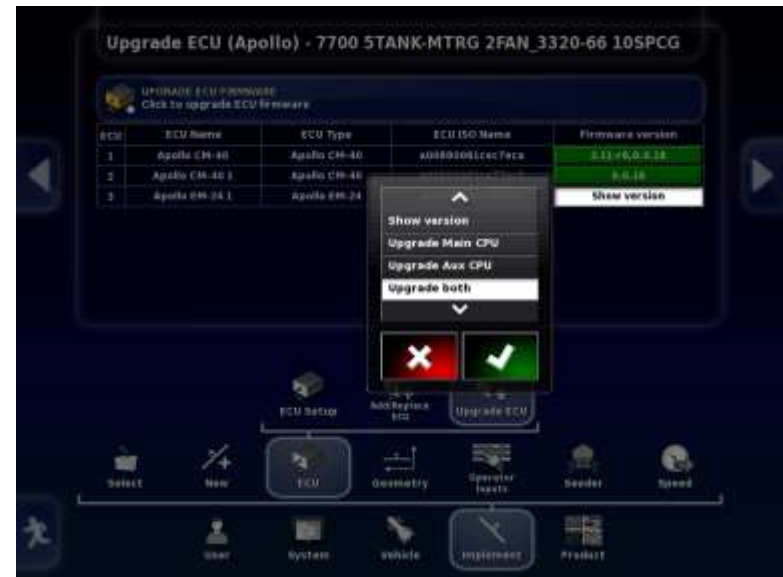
Upgrade ECU (Apollo) - 7700 5TANK-MTRG 2FAN_3320-66 10SPCG

UPGRADE ECU FIRMWARE
Click to upgrade ECU firmware

| ECU | ECU Name | ECU Type | ECU ISO Name | Firmware version |
|---|---|---|---|---|
| 1 | Apollo CM-40 | Apollo CM-40 | a00880081cec7eca | 3.11-r0.0.0.18 |
| 2 | Apollo CM-40 1 | Apollo CM-40 | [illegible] | 0.0.18 |
| 3 | Apollo EM-24 1 | Apollo EM-24 | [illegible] | Show version |

Show version
Upgrade Main CPU
Upgrade Aux CPU
Upgrade both

ECU Setup
Add/Replace ECU
Upgrade ECU

Select
New
ECU
Geometry
Operator Inputs
Seeder
Speed

User
System
Vehicle
Implement
Product